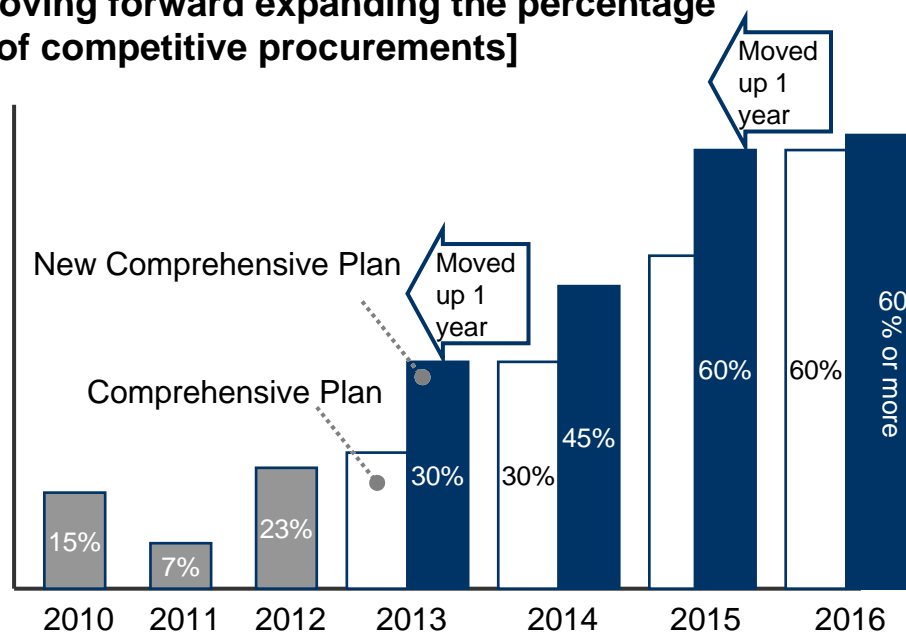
oving forward expanding the percentage of competitive procurements]

Moved up 1 year

New Comprehensive Plan

Moved up 1 year

Comprehensive Plan

15%

7%

23%

30%

30%

45%

60%

60%

60% or more

2010 2011 2012 2013 2014 2015 2016